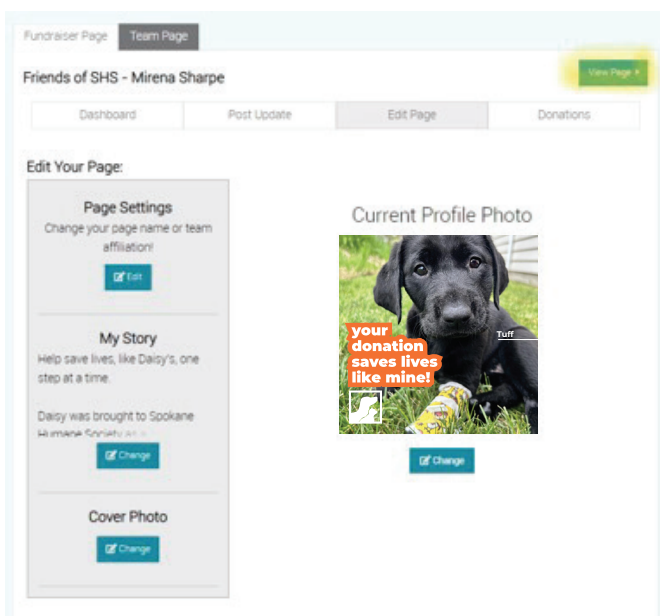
Fundraiser Page
Team Page

Friends of SHS - Mirena Sharpe

View Page ›

Dashboard
Post Update
Edit Page
Donations

Edit Your Page:

Page Settings
Change your page name or team affiliation!

Edit

My Story
Help save lives, like Daisy's, one step at a time.

Daisy was brought to Spokane Humane Society as a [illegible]

Change

Cover Photo

Change

Current Profile Photo

your donation saves lives like mine!

Tuff

Change